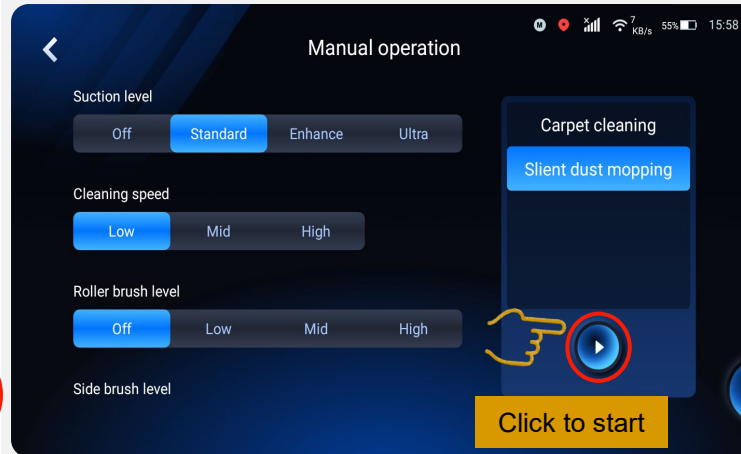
7 KB/s 55% 15:58

Manual operation

Suction level

Off | Standard | Enhance | Ultra

Cleaning speed

Low | Mid | High

Roller brush level

Off | Low | Mid | High

Side brush level

Carpet cleaning

Slient dust mopping

Click to start